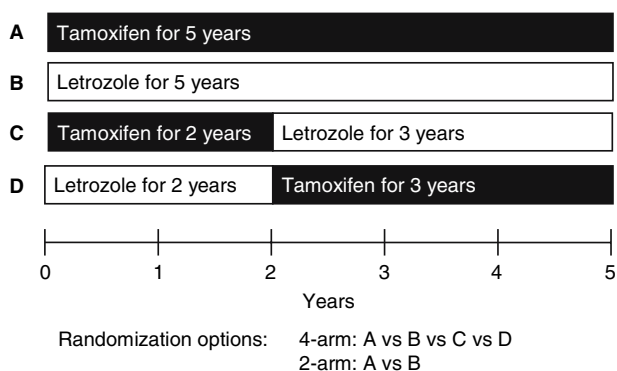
A Tamoxifen for 5 years

B Letrozole for 5 years

C Tamoxifen for 2 years Letrozole for 3 years

D Letrozole for 2 years Tamoxifen for 3 years

0 1 2 3 4 5

Years

Randomization options: 4-arm: A vs B vs C vs D
2-arm: A vs B